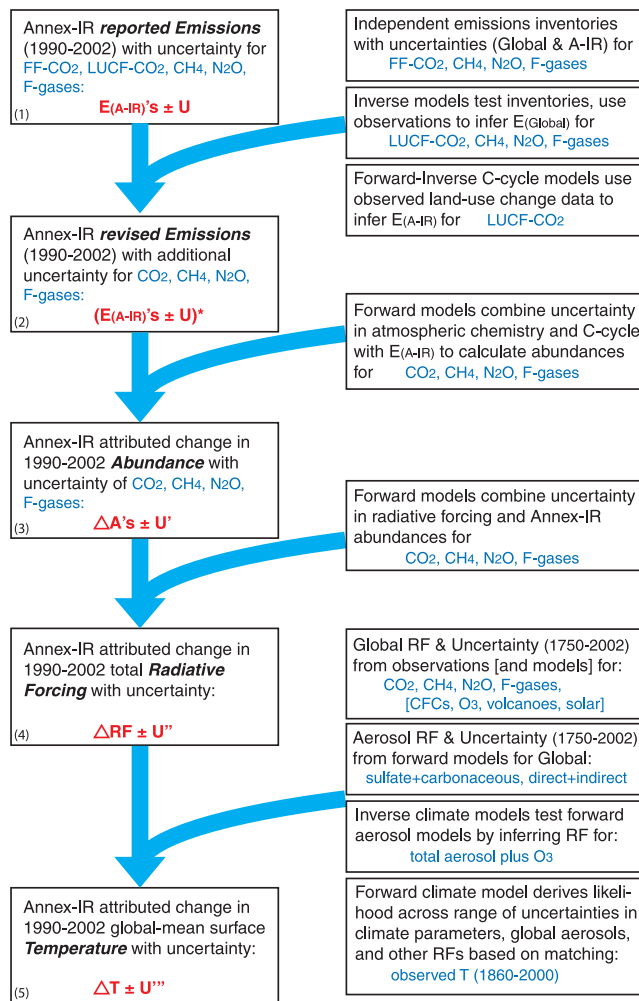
Annex-IR ***reported Emissions*** (1990-2002) with uncertainty for FF-$CO_2$, LUCF-$CO_2$, $CH_4$, $N_2O$, F-gases:

(1)

**$E_{(A\text{-}IR)}$'s ± U**

Independent emissions inventories with uncertainties (Global & A-IR) for FF-$CO_2$, $CH_4$, $N_2O$, F-gases

Inverse models test inventories, use observations to infer $E_{(Global)}$ for LUCF-$CO_2$, $CH_4$, $N_2O$, F-gases

Forward-Inverse C-cycle models use observed land-use change data to infer $E_{(A\text{-}IR)}$ for LUCF-$CO_2$

Annex-IR ***revised Emissions*** (1990-2002) with additional uncertainty for $CO_2$, $CH_4$, $N_2O$, F-gases:

(2)

**($E_{(A\text{-}IR)}$'s ± U)\***

Forward models combine uncertainty in atmospheric chemistry and C-cycle with $E_{(A\text{-}IR)}$ to calculate abundances for $CO_2$, $CH_4$, $N_2O$, F-gases

Annex-IR attributed change in 1990-2002 ***Abundance*** with uncertainty of $CO_2$, $CH_4$, $N_2O$, F-gases:

(3)

**△A's ± U'**

Forward models combine uncertainty in radiative forcing and Annex-IR abundances for $CO_2$, $CH_4$, $N_2O$, F-gases

Annex-IR attributed change in 1990-2002 total ***Radiative Forcing*** with uncertainty:

(4)

**△RF ± U''**

Global RF & Uncertainty (1750-2002) from observations [and models] for: $CO_2$, $CH_4$, $N_2O$, F-gases, [CFCs, $O_3$, volcanoes, solar]

Aerosol RF & Uncertainty (1750-2002) from forward models for Global: sulfate+carbonaceous, direct+indirect

Inverse climate models test forward aerosol models by inferring RF for: total aerosol plus $O_3$

Annex-IR attributed change in 1990-2002 global-mean surface ***Temperature*** with uncertainty:

(5)

**△T ± U'''**

Forward climate model derives likelihood across range of uncertainties in climate parameters, global aerosols, and other RFs based on matching: observed T (1860-2000)